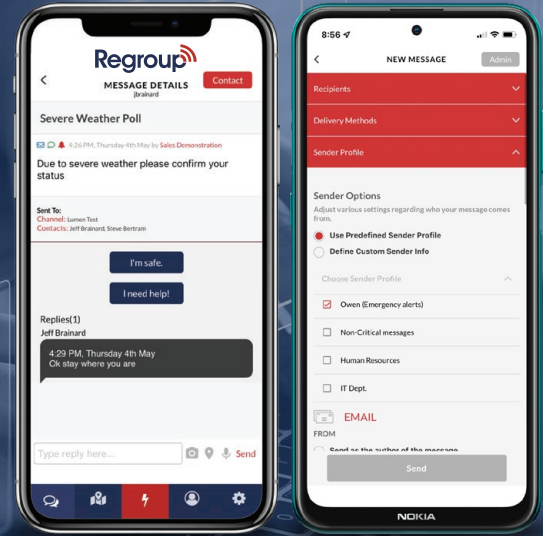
Regroup

MESSAGE DETAILS
jbrainard

Contact

Severe Weather Poll

4:26 PM, Thursday 4th May by Sales Demonstration

Due to severe weather please confirm your status

Sent To:
Channel: Lumen Test
Contacts: Jeff Brainard, Steve Bertram

I'm safe.

I need help!

Replies(1)
Jeff Brainard

4:29 PM, Thursday 4th May
Ok stay where you are

Type reply here...

Send

8:56

NEW MESSAGE

Admin

Recipients

Delivery Methods

Sender Profile

Sender Options
Adjust various settings regarding who your message comes from.

Use Predefined Sender Profile

Define Custom Sender Info

Choose Sender Profile

Owen (Emergency alerts)

Non-Critical messages

Human Resources

IT Dept.

EMAIL

FROM

Send as the author of the message

Send

NOKIA